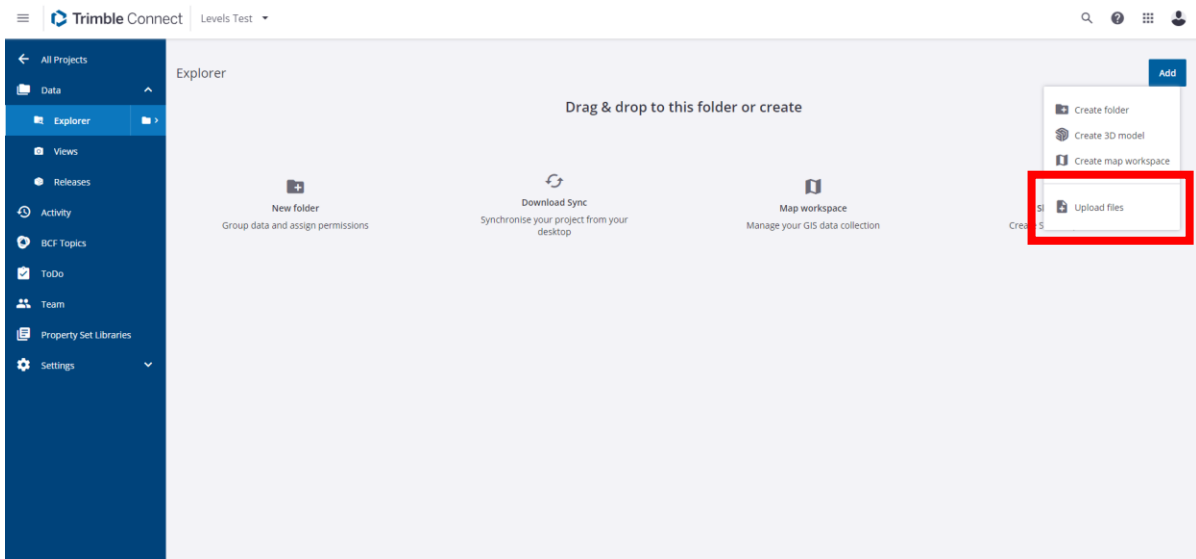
Trimble Connect | Levels Test

All Projects
Data
Explorer
Views
Releases
Activity
BCF Topics
ToDo
Team
Property Set Libraries
Settings

Explorer

Add

Drag & drop to this folder or create

New folder
Group data and assign permissions

Download Sync
Synchronise your project from your desktop

Map workspace
Manage your GIS data collection

Sl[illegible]
Crea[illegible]

Create folder
Create 3D model
Create map workspace
Upload files